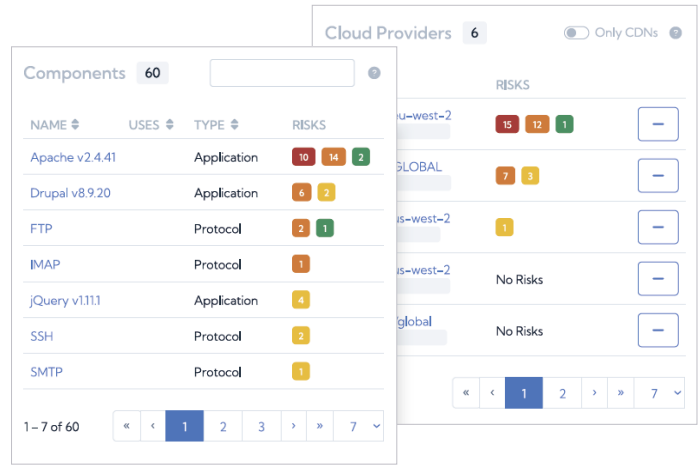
Cloud Providers 6

Only CDNs

RISKS

u-west-2 15 12 1 —

GLOBAL 7 3 —

s-west-2 1 —

s-west-2 No Risks —

/global No Risks —

« ‹ 1 2 › » 7

Components 60

?

| NAME | USES | TYPE | RISKS |
|---|---|---|---|
| Apache v2.4.41 | | Application | 10 14 2 |
| Drupal v8.9.20 | | Application | 6 2 |
| FTP | | Protocol | 2 1 |
| IMAP | | Protocol | 1 |
| jQuery v1.11.1 | | Application | 4 |
| SSH | | Protocol | 2 |
| SMTP | | Protocol | 1 |

1 – 7 of 60 « ‹ 1 2 3 › » 7